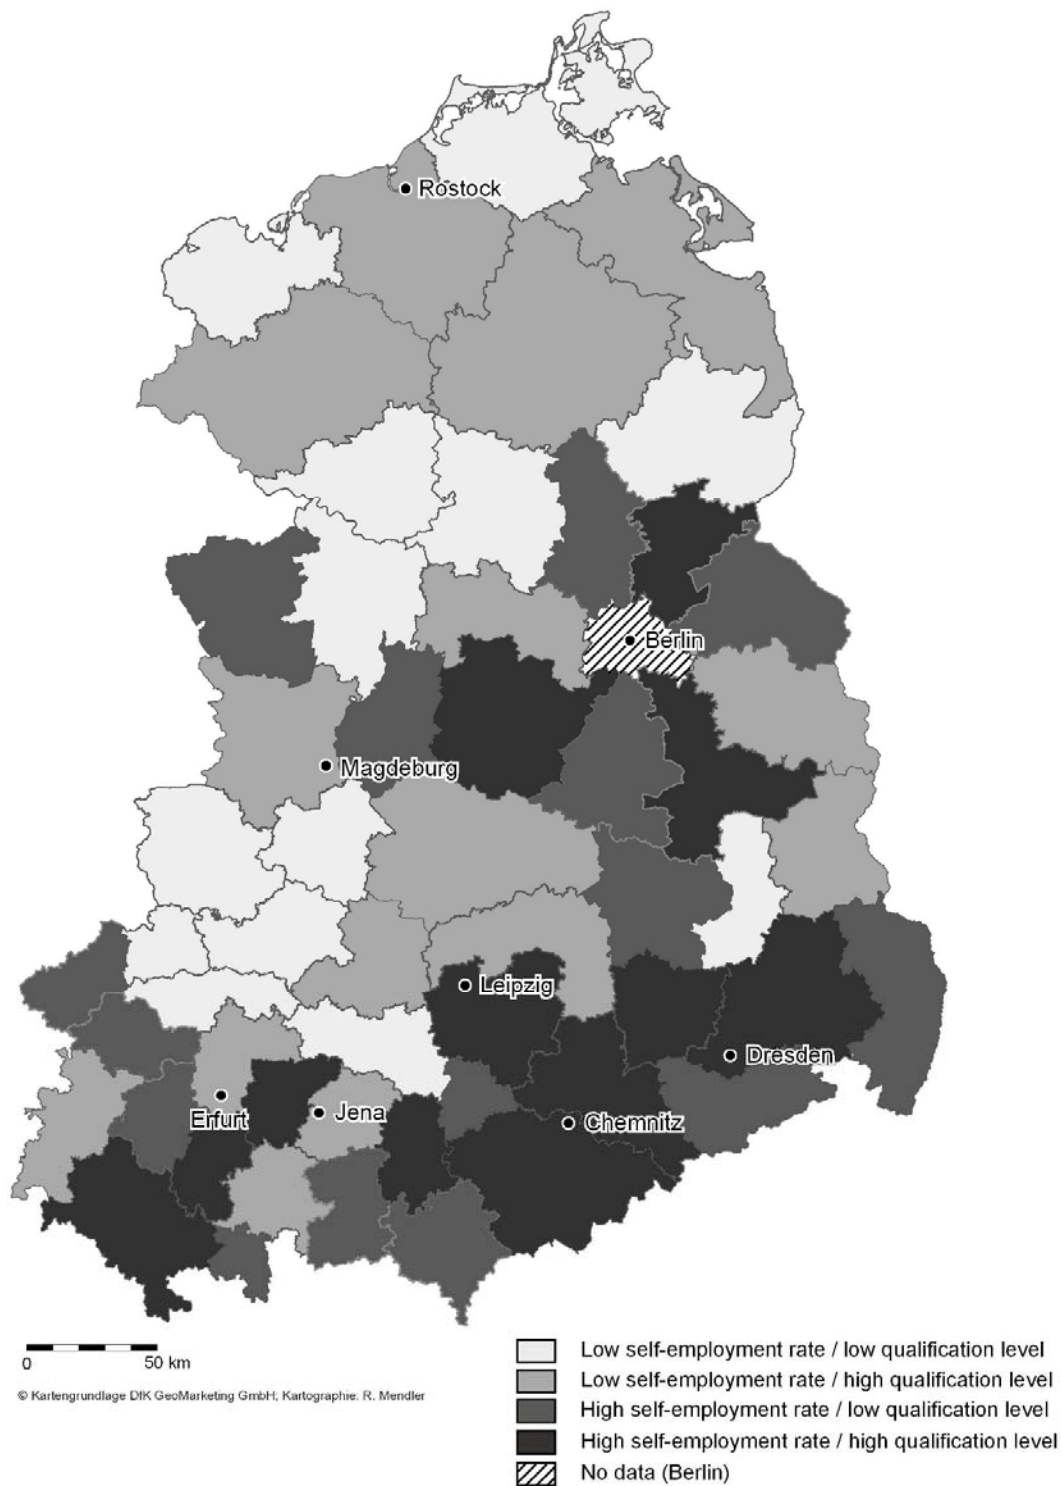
Rostock
Berlin
Magdeburg
Leipzig
Dresden
Erfurt
Jena
Chemnitz

0 50 km

© Kartengrundlage DfK GeoMarketing GmbH; Kartographie: R. Mendler

Low self-employment rate / low qualification level
Low self-employment rate / high qualification level
High self-employment rate / low qualification level
High self-employment rate / high qualification level
No data (Berlin)